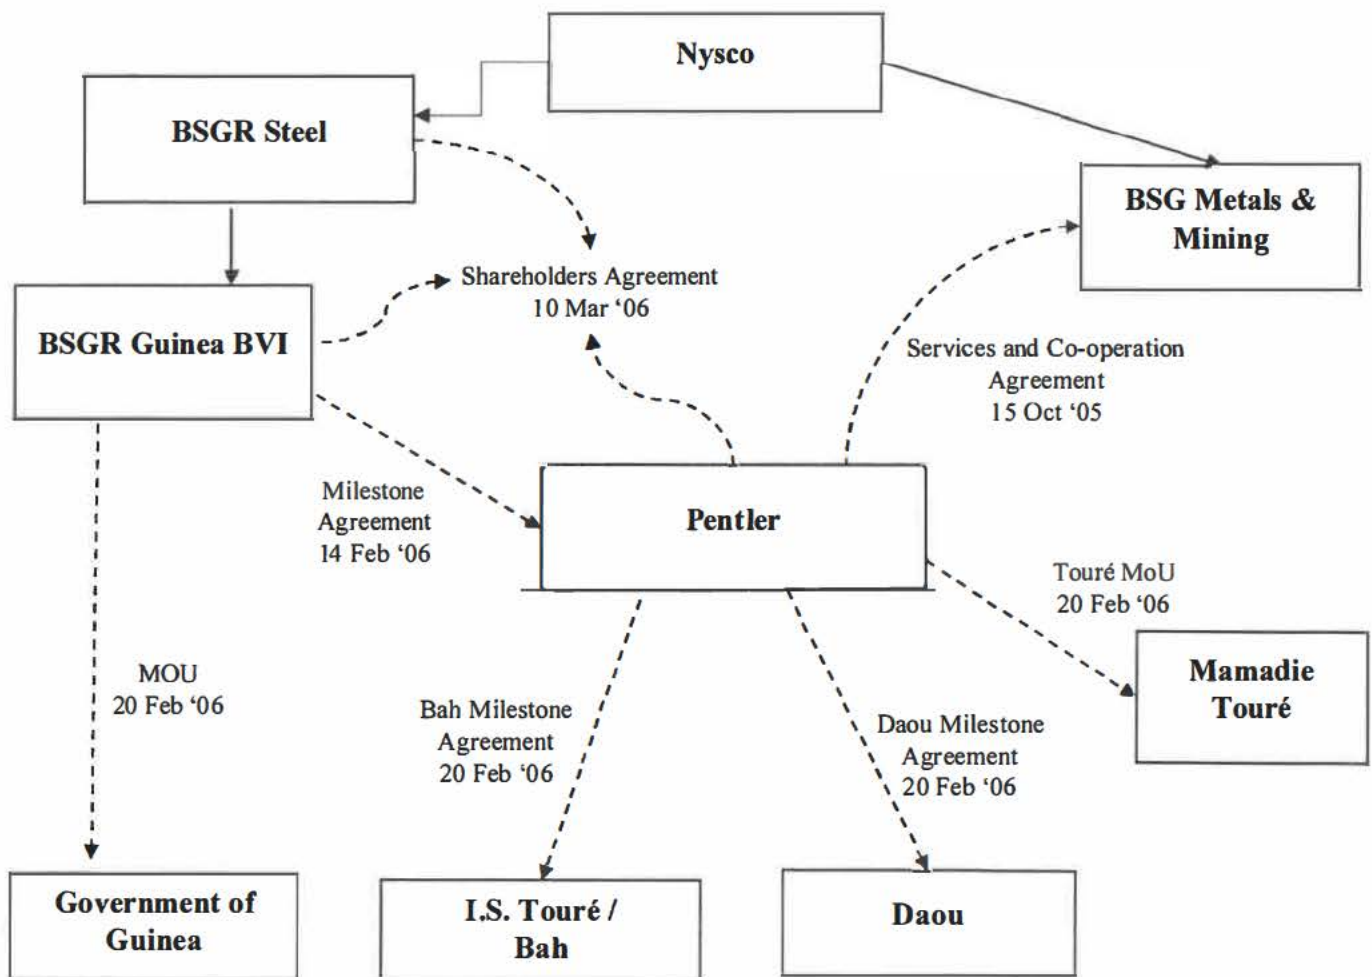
Nysco

BSGR Steel

BSG Metals & Mining

Shareholders Agreement
10 Mar '06

BSGR Guinea BVI

Services and Co-operation Agreement
15 Oct '05

Milestone Agreement
14 Feb '06

Pentler

Touré MoU
20 Feb '06

MOU
20 Feb '06

Mamadie Touré

Bah Milestone Agreement
20 Feb '06

Daou Milestone Agreement
20 Feb '06

Government of Guinea

I.S. Touré / Bah

Daou